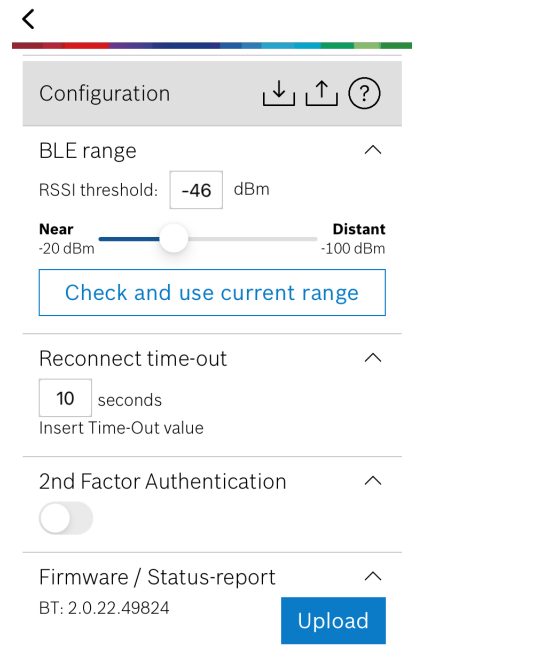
Configuration

BLE range

RSSI threshold: -46 dBm

Near
-20 dBm

Distant
-100 dBm

Check and use current range

Reconnect time-out

10 seconds

Insert Time-Out value

2nd Factor Authentication

Firmware / Status-report

BT: 2.0.22.49824

Upload